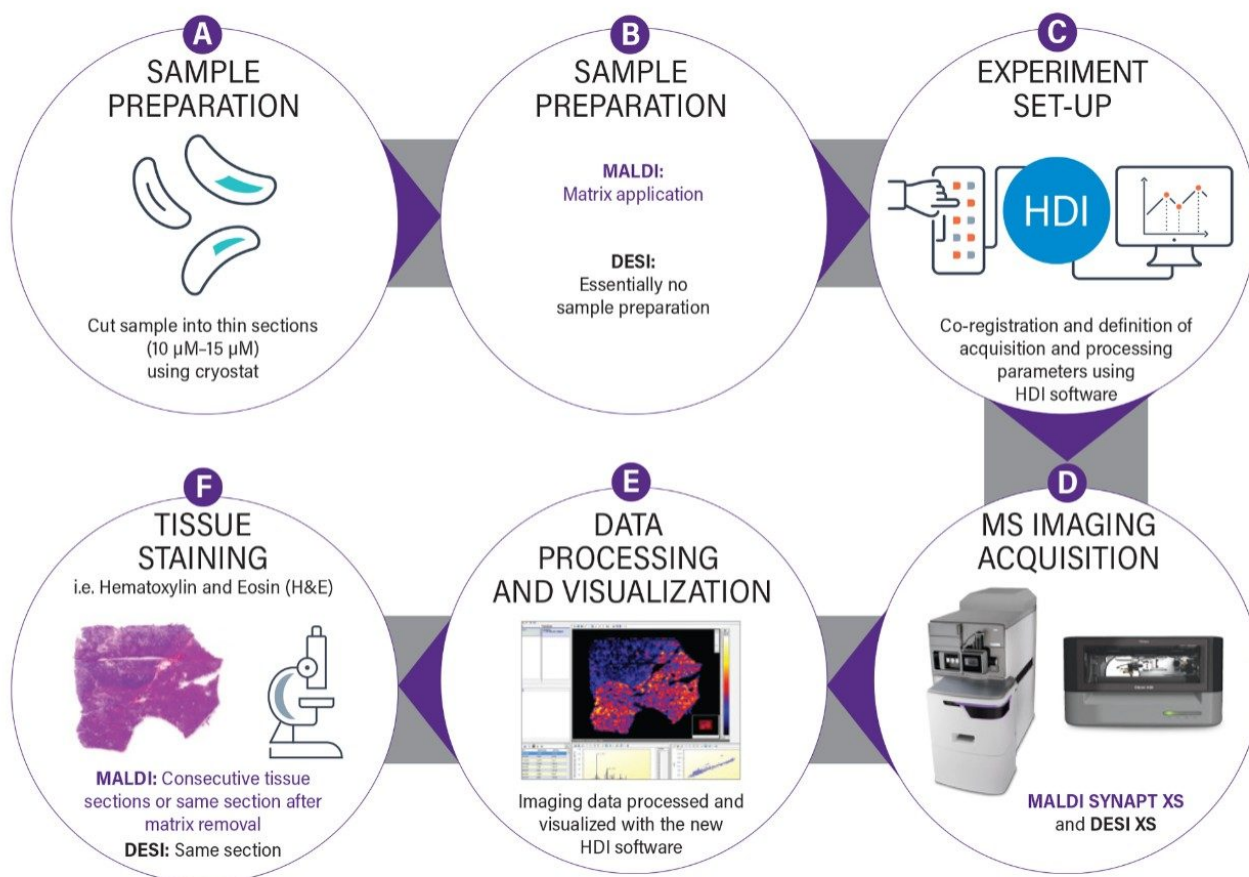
A
SAMPLE PREPARATION

Cut sample into thin sections (10 µM–15 µM) using cryostat

B
SAMPLE PREPARATION

MALDI: Matrix application

DESI: Essentially no sample preparation

C
EXPERIMENT SET-UP

HDI

Co-registration and definition of acquisition and processing parameters using HDI software

D
MS IMAGING ACQUISITION

MALDI SYNAPT XS and DESI XS

E
DATA PROCESSING AND VISUALIZATION

Imaging data processed and visualized with the new HDI software

F
TISSUE STAINING
i.e. Hematoxylin and Eosin (H&E)

MALDI: Consecutive tissue sections or same section after matrix removal
DESI: Same section